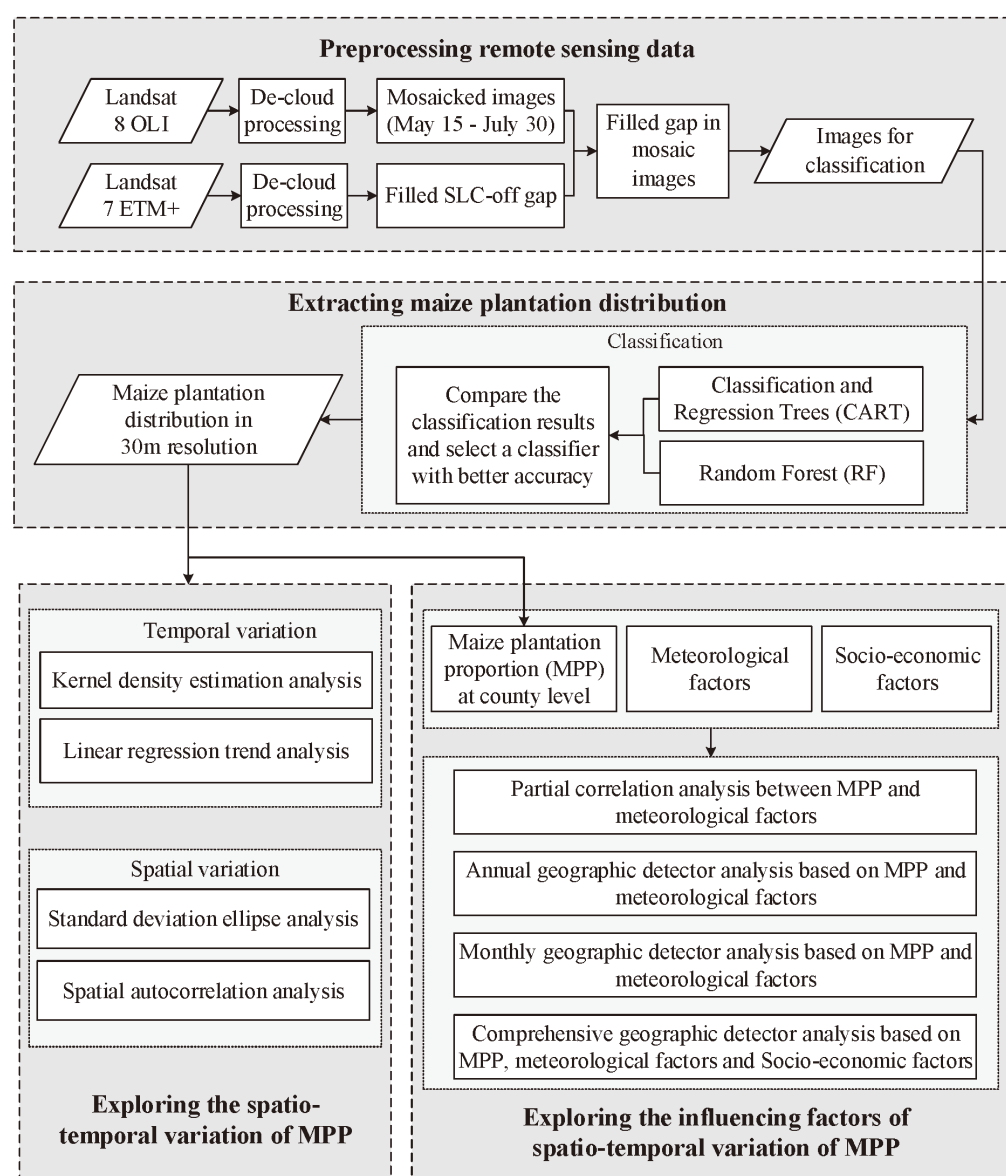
Preprocessing remote sensing data

Landsat 8 OLI

De-cloud processing

Mosaicked images (May 15 - July 30)

Landsat 7 ETM+

De-cloud processing

Filled SLC-off gap

Filled gap in mosaic images

Images for classification

Extracting maize plantation distribution

Classification

Maize plantation distribution in 30m resolution

Compare the classification results and select a classifier with better accuracy

Classification and Regression Trees (CART)

Random Forest (RF)

Temporal variation

Kernel density estimation analysis

Linear regression trend analysis

Spatial variation

Standard deviation ellipse analysis

Spatial autocorrelation analysis

Exploring the spatio-temporal variation of MPP

Maize plantation proportion (MPP) at county level

Meteorological factors

Socio-economic factors

Partial correlation analysis between MPP and meteorological factors

Annual geographic detector analysis based on MPP and meteorological factors

Monthly geographic detector analysis based on MPP and meteorological factors

Comprehensive geographic detector analysis based on MPP, meteorological factors and Socio-economic factors

Exploring the influencing factors of spatio-temporal variation of MPP